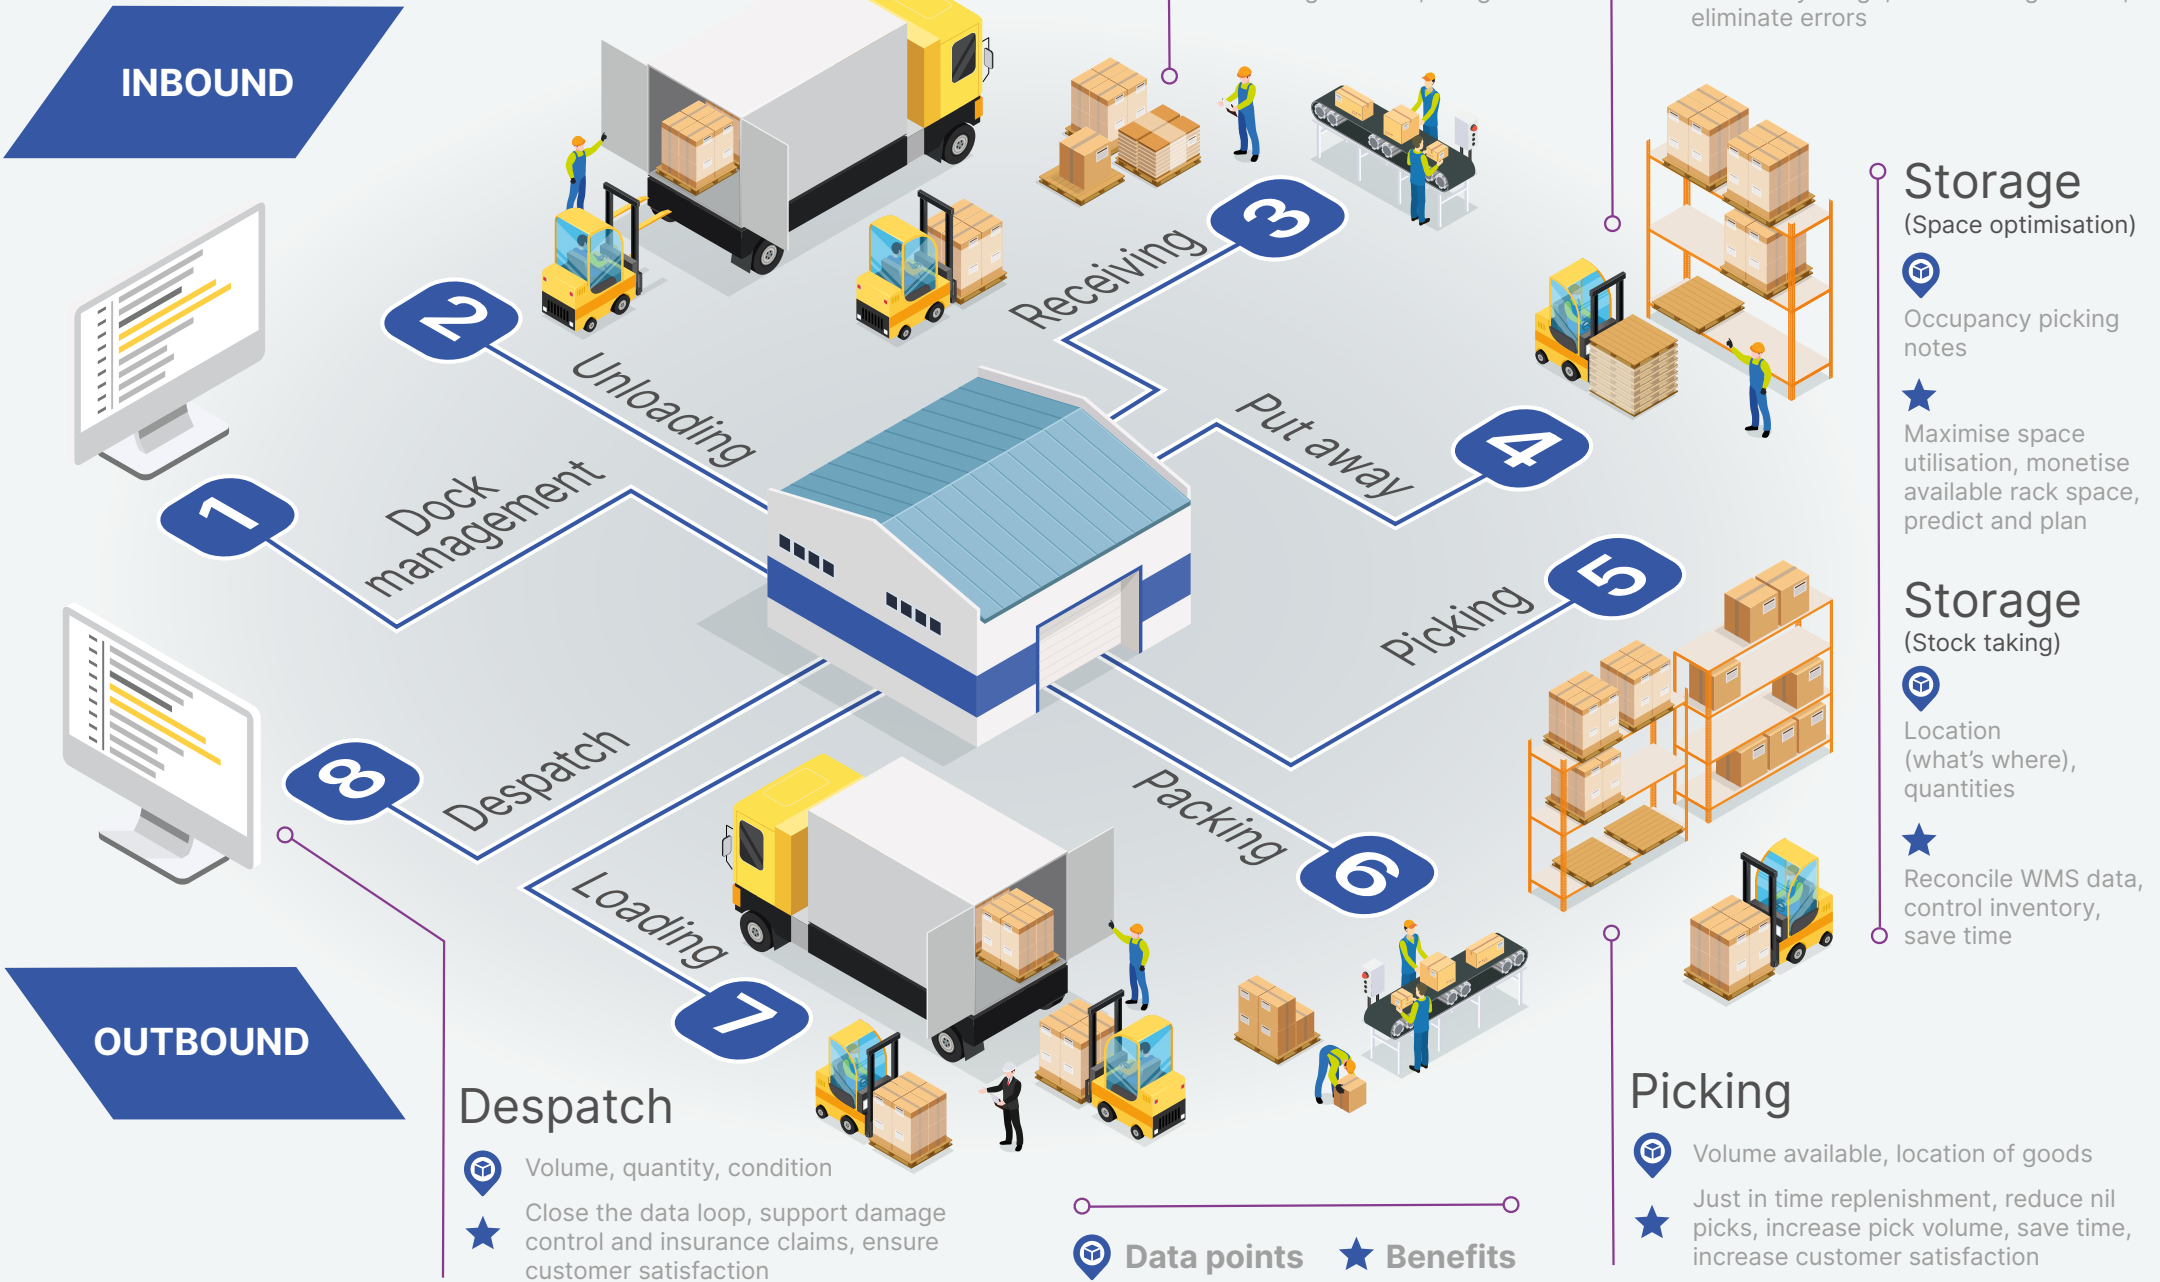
eliminate errors

INBOUND

1 Dock management
2 Unloading
3 Receiving
4 Put away
5 Picking
6 Packing
7 Loading
8 Despatch

Storage
(Space optimisation)

Occupancy picking notes

Maximise space utilisation, monetise available rack space, predict and plan

Storage
(Stock taking)

Location (what's where), quantities

Reconcile WMS data, control inventory, save time

OUTBOUND

Despatch

Volume, quantity, condition

Close the data loop, support damage control and insurance claims, ensure customer satisfaction

Data points ★ Benefits

Picking

Volume available, location of goods

Just in time replenishment, reduce nil picks, increase pick volume, save time, increase customer satisfaction